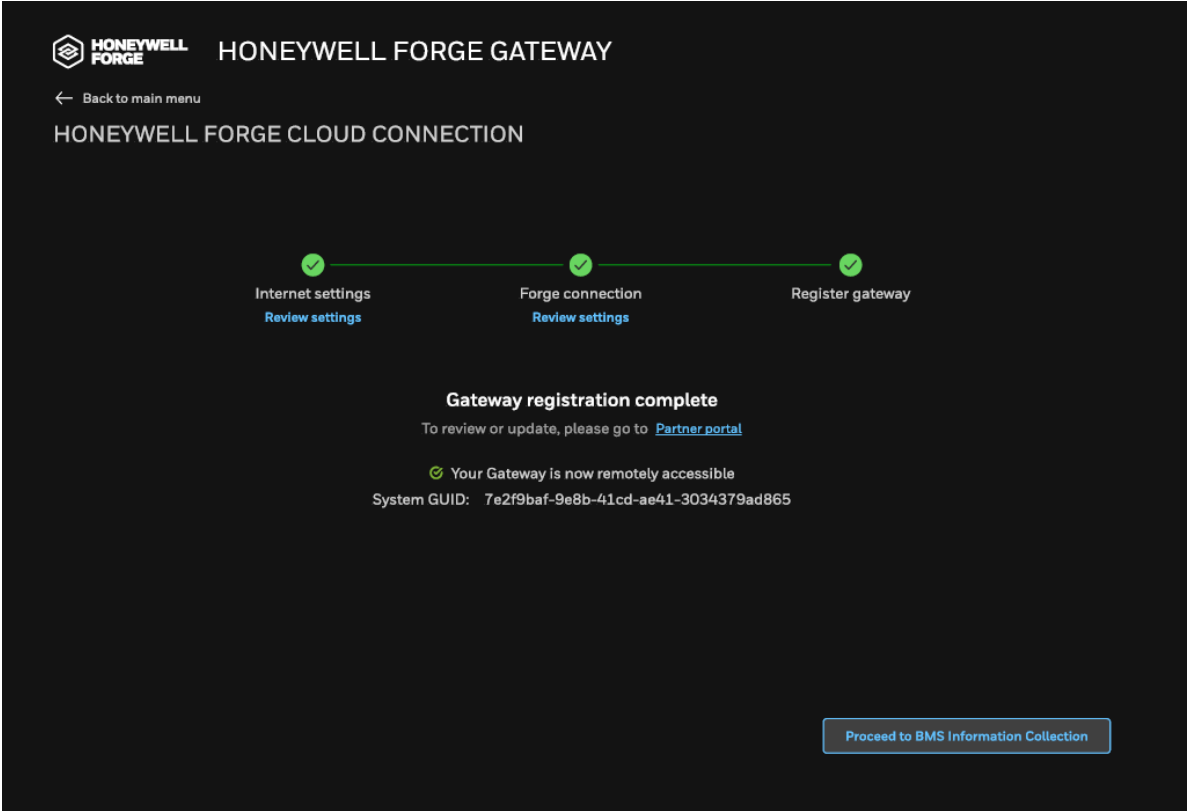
HONEYWELL FORGE HONEYWELL FORGE GATEWAY

← Back to main menu

HONEYWELL FORGE CLOUD CONNECTION

Internet settings
Review settings

Forge connection
Review settings

Register gateway

Gateway registration complete

To review or update, please go to Partner portal

Your Gateway is now remotely accessible

System GUID: 7e2f9baf-9e8b-41cd-ae41-3034379ad865

Proceed to BMS Information Collection